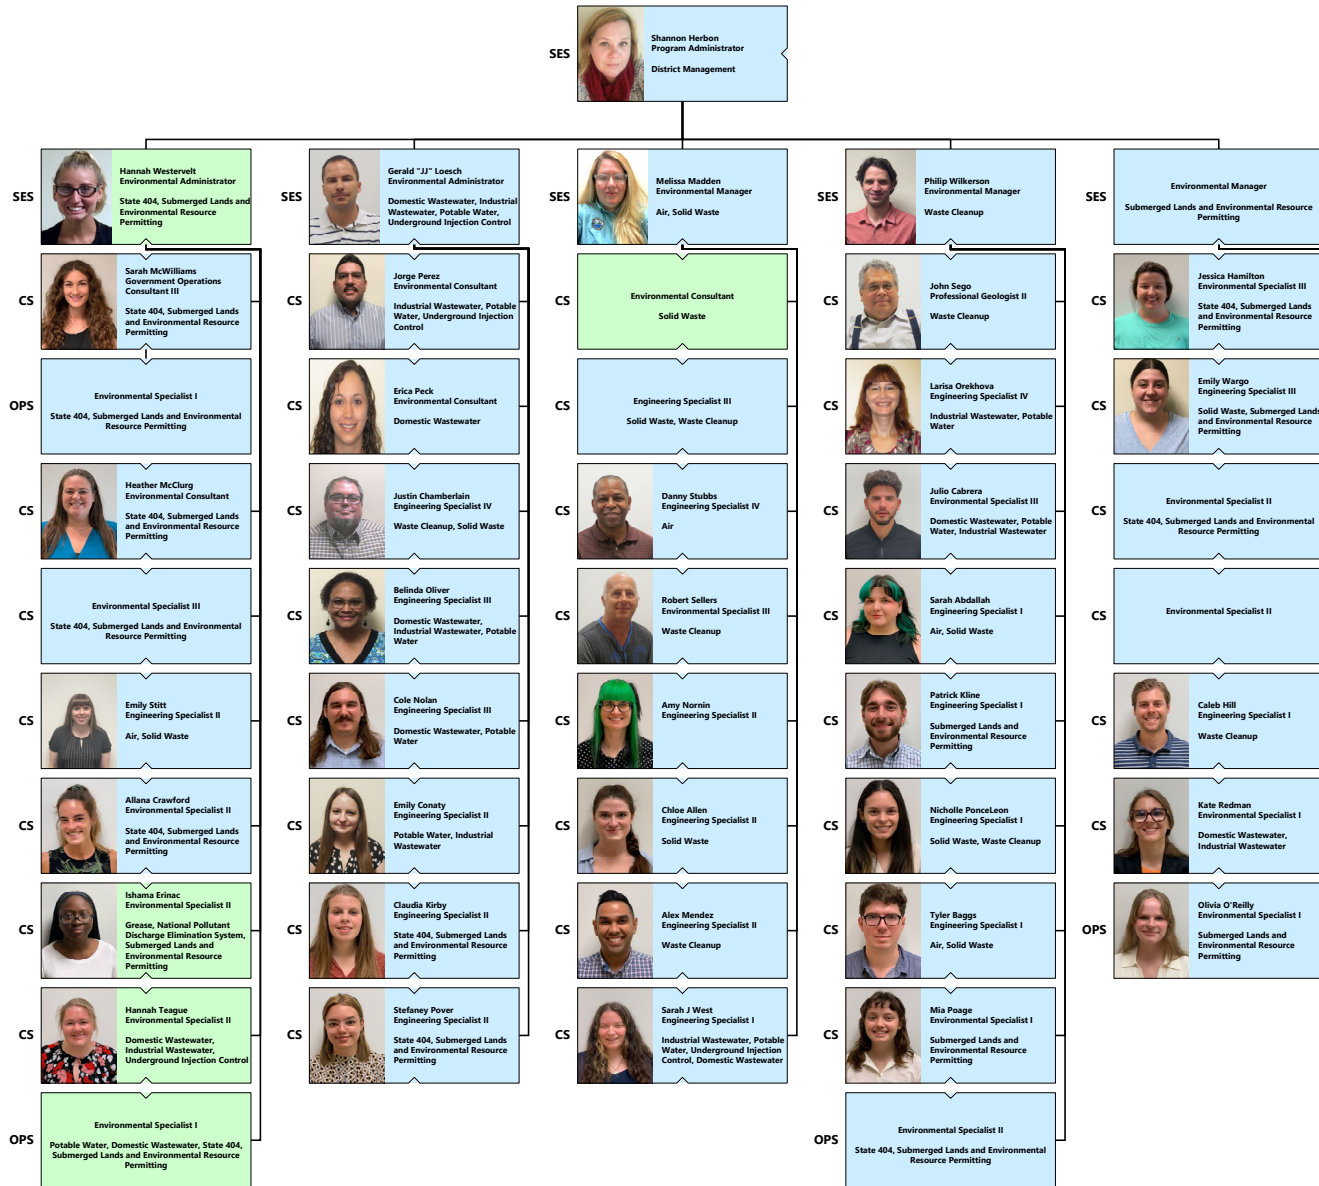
SES
Shannon Herbon
Program Administrator

District Management

SES
Hannah Westervelt
Environmental Administrator

State 404, Submerged Lands and Environmental Resource Permitting

CS
Sarah McWilliams
Government Operations Consultant III

State 404, Submerged Lands and Environmental Resource Permitting

OPS
Environmental Specialist I

State 404, Submerged Lands and Environmental Resource Permitting

CS
Heather McClurg
Environmental Consultant

State 404, Submerged Lands and Environmental Resource Permitting

CS
Environmental Specialist III

State 404, Submerged Lands and Environmental Resource Permitting

CS
Emily Stitt
Engineering Specialist II

Air, Solid Waste

CS
Allana Crawford
Environmental Specialist II

State 404, Submerged Lands and Environmental Resource Permitting

CS
Ishama Erinac
Environmental Specialist II

Grease, National Pollutant Discharge Elimination System, Submerged Lands and Environmental Resource Permitting

CS
Hannah Teague
Environmental Specialist II

Domestic Wastewater, Industrial Wastewater, Underground Injection Control

OPS
Environmental Specialist I

Potable Water, Domestic Wastewater, State 404, Submerged Lands and Environmental Resource Permitting

SES
Gerald "JJ" Loesch
Environmental Administrator

Domestic Wastewater, Industrial Wastewater, Potable Water, Underground Injection Control

CS
Jorge Perez
Environmental Consultant

Industrial Wastewater, Potable Water, Underground Injection Control

CS
Erica Peck
Environmental Consultant

Domestic Wastewater

CS
Justin Chamberlain
Engineering Specialist IV

Waste Cleanup, Solid Waste

CS
Belinda Oliver
Engineering Specialist III

Domestic Wastewater, Industrial Wastewater, Potable Water

CS
Cole Nolan
Engineering Specialist III

Domestic Wastewater, Potable Water

CS
Emily Conaty
Engineering Specialist II

Potable Water, Industrial Wastewater

CS
Claudia Kirby
Engineering Specialist II

State 404, Submerged Lands and Environmental Resource Permitting

CS
Stefaney Pover
Engineering Specialist II

State 404, Submerged Lands and Environmental Resource Permitting

SES
Melissa Madden
Environmental Manager

Air, Solid Waste

CS
Environmental Consultant

Solid Waste

CS
Engineering Specialist III

Solid Waste, Waste Cleanup

CS
Danny Stubbs
Engineering Specialist IV

Air

CS
Robert Sellers
Environmental Specialist III

Waste Cleanup

CS
Amy Nornin
Engineering Specialist II

CS
Chloe Allen
Engineering Specialist II

Solid Waste

CS
Alex Mendez
Engineering Specialist II

Waste Cleanup

CS
Sarah J West
Engineering Specialist I

Industrial Wastewater, Potable Water, Underground Injection Control, Domestic Wastewater

SES
Philip Wilkerson
Environmental Manager

Waste Cleanup

CS
John Sego
Professional Geologist II

Waste Cleanup

CS
Larisa Orekhova
Engineering Specialist IV

Industrial Wastewater, Potable Water

CS
Julio Cabrera
Environmental Specialist III

Domestic Wastewater, Potable Water, Industrial Wastewater

CS
Sarah Abdallah
Engineering Specialist I

Air, Solid Waste

CS
Patrick Kline
Engineering Specialist I

Submerged Lands and Environmental Resource Permitting

CS
Nicholle PonceLeon
Engineering Specialist I

Solid Waste, Waste Cleanup

CS
Tyler Baggs
Engineering Specialist I

Air, Solid Waste

CS
Mia Poage
Environmental Specialist I

Submerged Lands and Environmental Resource Permitting

OPS
Environmental Specialist II

State 404, Submerged Lands and Environmental Resource Permitting

SES
Environmental Manager

Submerged Lands and Environmental Resource Permitting

CS
Jessica Hamilton
Environmental Specialist III

State 404, Submerged Lands and Environmental Resource Permitting

CS
Emily Wargo
Engineering Specialist III

Solid Waste, Submerged Lands and Environmental Resource Permitting

CS
Environmental Specialist II

State 404, Submerged Lands and Environmental Resource Permitting

CS
Environmental Specialist II

CS
Caleb Hill
Engineering Specialist I

Waste Cleanup

CS
Kate Redman
Environmental Specialist I

Domestic Wastewater, Industrial Wastewater

OPS
Olivia O'Reilly
Environmental Specialist I

Submerged Lands and Environmental Resource Permitting